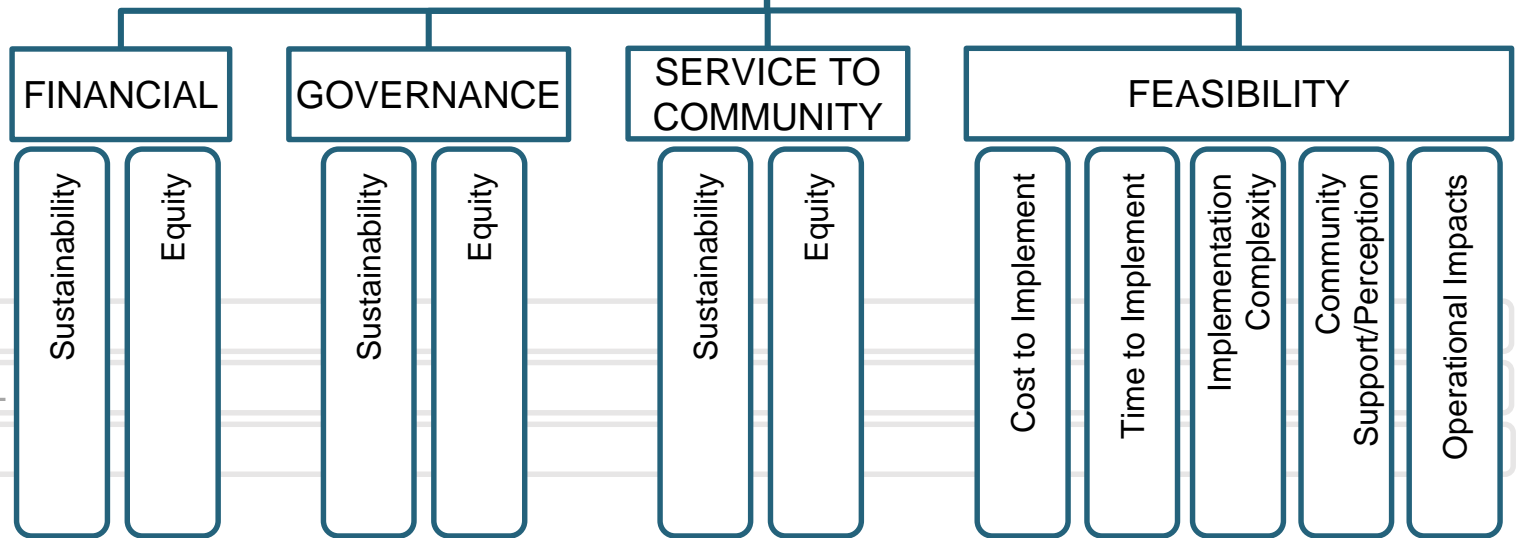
FINANCIAL

Sustainability

Equity

GOVERNANCE

Sustainability

Equity

SERVICE TO COMMUNITY

Sustainability

Equity

FEASIBILITY

Cost to Implement

Time to Implement

Implementation Complexity

Community Support/Perception

Operational Impacts